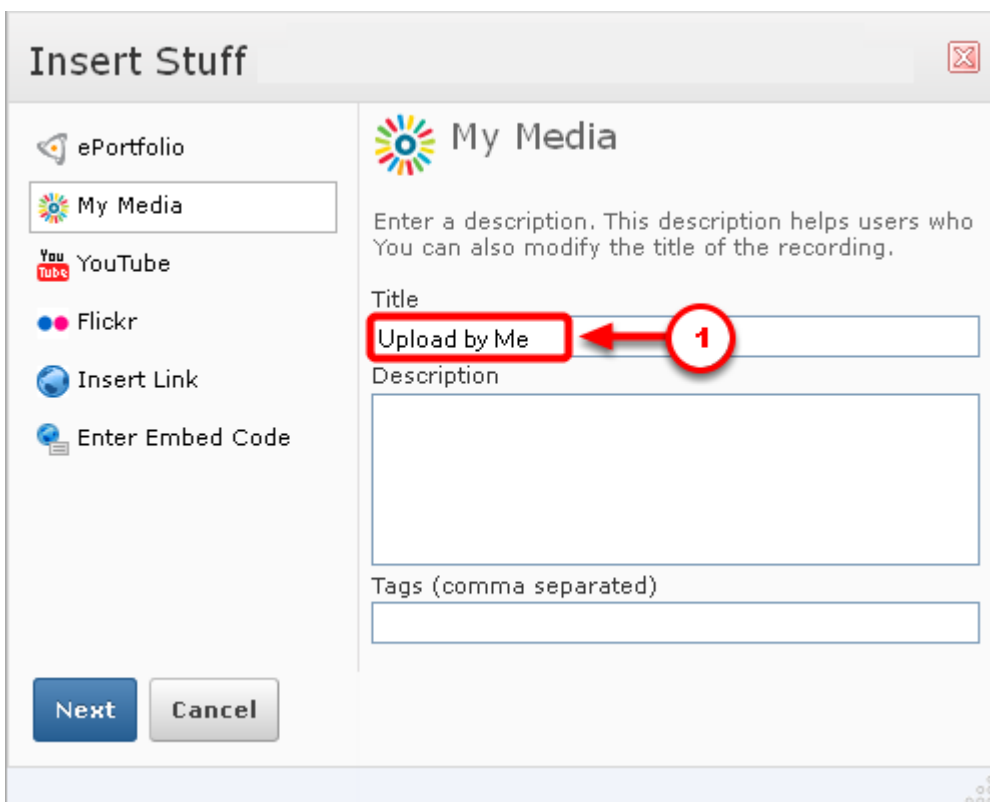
Insert Stuff

ePortfolio

My Media

You Tube YouTube

Flickr

Insert Link

Enter Embed Code

My Media

Enter a description. This description helps users who You can also modify the title of the recording.

Title

Upload by Me

1

Description

Tags (comma separated)

Next

Cancel